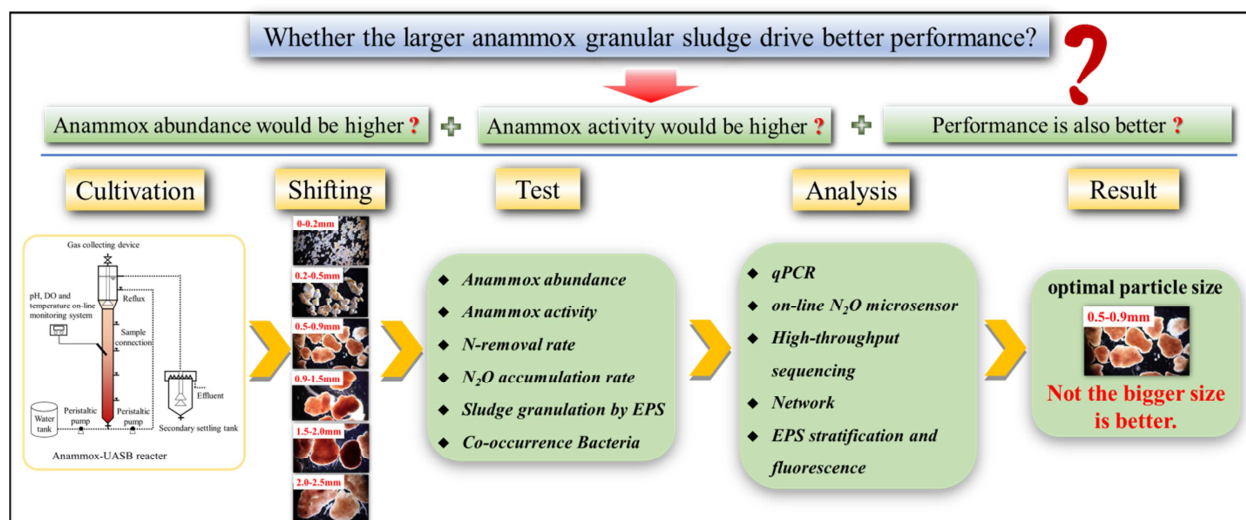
Whether the larger anammox granular sludge drive better performance?

?

Anammox abundance would be higher ? + Anammox activity would be higher ? + Performance is also better ?

Cultivation

Shifting

Test

Analysis

Result

Gas collecting device

pH, DO and temperature on-line monitoring system

Reflux

Sample connection

Water tank

Peristaltic pump

Peristaltic pump

Effluent

Secondary settling tank

Anammox-UASB reacter

0-0.2mm

0.2-0.5mm

0.5-0.9mm

0.9-1.5mm

1.5-2.0mm

2.0-2.5mm

◆ Anammox abundance
◆ Anammox activity
◆ N-removal rate
◆ $N_2O$ accumulation rate
◆ Sludge granulation by EPS
◆ Co-occurrence Bacteria

◆ qPCR
◆ on-line $N_2O$ microsensor
◆ High-throughput sequencing
◆ Network
◆ EPS stratification and fluorescence

optimal particle size

0.5-0.9mm

Not the bigger size is better.